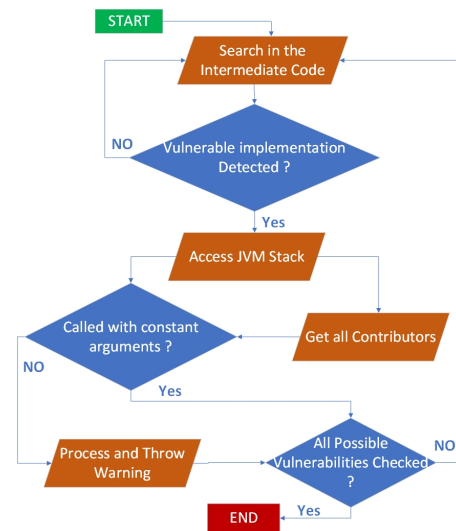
START

Search in the Intermediate Code

NO

Vulnerable implementation Detected ?

Yes

Access JVM Stack

Called with constant arguments ?

Get all Contributors

NO

Yes

Process and Throw Warning

All Possible Vulnerabilities Checked ?

NO

END

Yes